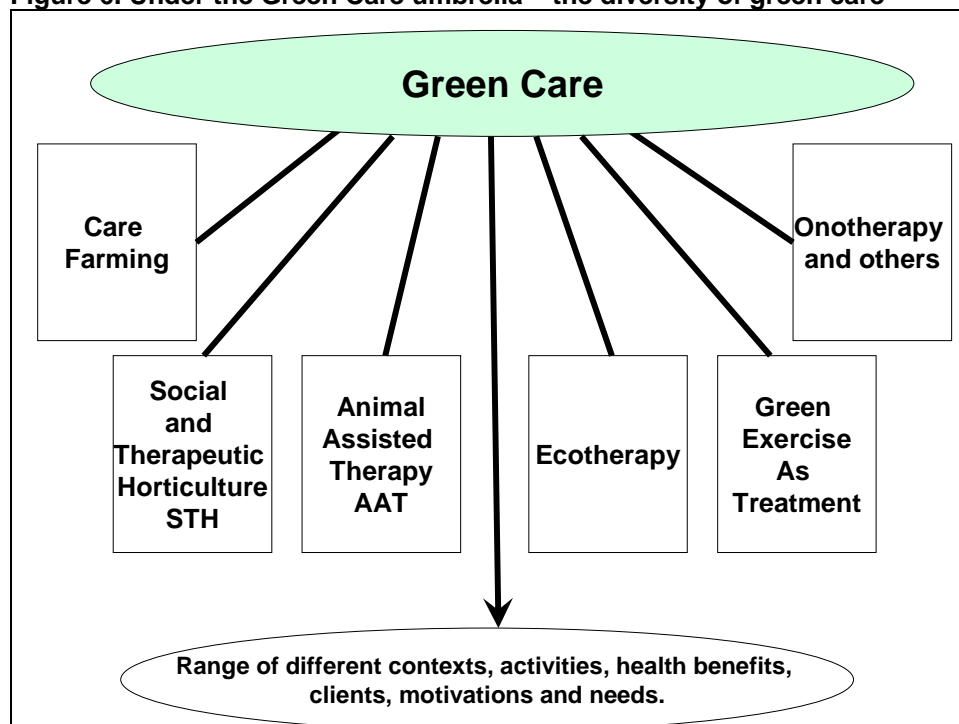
Figure 6: Under the Green Care umbrella – the diversity of green care

Green Care

Care Farming

Onotherapy and others

Social and Therapeutic Horticulture STH

Animal Assisted Therapy AAT

Ecotherapy

Green Exercise As Treatment

Range of different contexts, activities, health benefits, clients, motivations and needs.